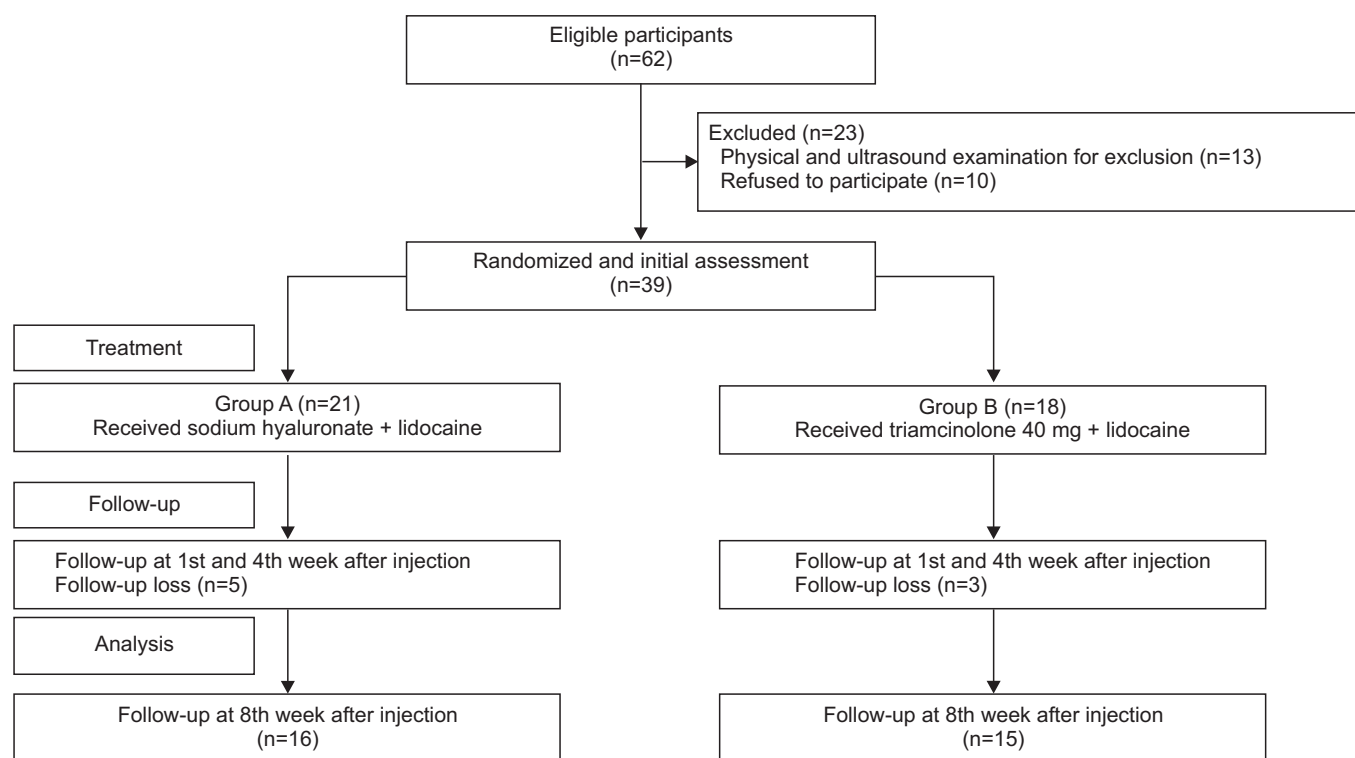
Eligible participants
(n=62)

Excluded (n=23)
Physical and ultrasound examination for exclusion (n=13)
Refused to participate (n=10)

Randomized and initial assessment
(n=39)

Treatment

Group A (n=21)
Received sodium hyaluronate + lidocaine

Group B (n=18)
Received triamcinolone 40 mg + lidocaine

Follow-up

Follow-up at 1st and 4th week after injection
Follow-up loss (n=5)

Follow-up at 1st and 4th week after injection
Follow-up loss (n=3)

Analysis

Follow-up at 8th week after injection
(n=16)

Follow-up at 8th week after injection
(n=15)